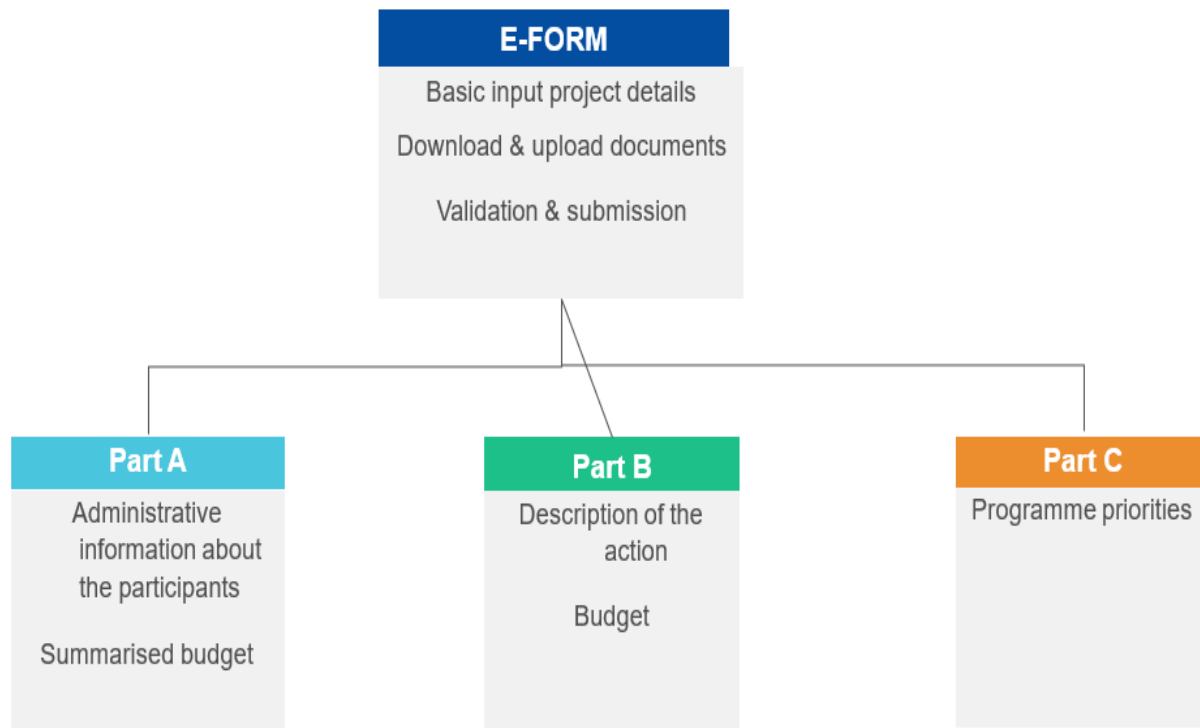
E-FORM

Basic input project details

Download & upload documents

Validation & submission

Part A

Administrative information about the participants

Summarised budget

Part B

Description of the action

Budget

Part C

Programme priorities